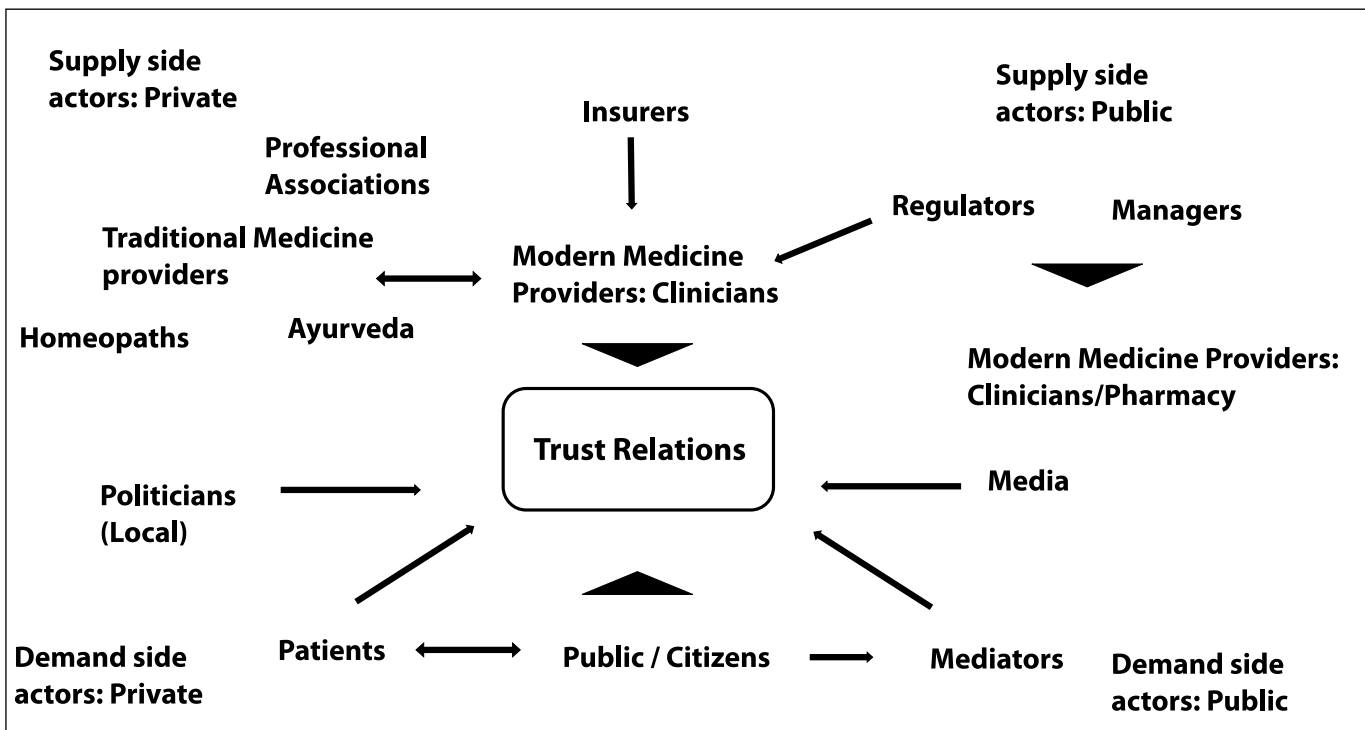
Supply side actors: Private

Insurers

Supply side actors: Public

Professional Associations

Regulators

Managers

Traditional Medicine providers

Modern Medicine Providers: Clinicians

Homeopaths

Ayurveda

Modern Medicine Providers: Clinicians/Pharmacy

Trust Relations

Politicians (Local)

Media

Patients

Public / Citizens

Mediators

Demand side actors: Private

Demand side actors: Public